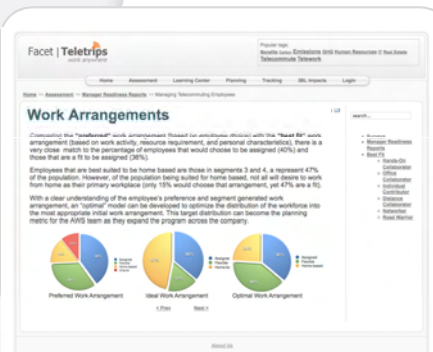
Facet | Teletrips
work anywhere

Popular tags: Benefits Carbon Emissions GHG Human Resources IT Real Estate Telecommute Telework

Home Assessment Learning Center Planning Tracking SBL Impacts Login

Home >> Assessment >> Manager Readiness Reports >> Managing Telecommuting Employees

Work Arrangements

Comparing the "preferred" work arrangement (based on employee choice) with the "best fit" work arrangement (based on work activity, resource requirement, and personal characteristics), there is a very close match to the percentage of employees that would choose to be assigned (40%) and those that are a fit to be assigned (36%).

Employees that are best suited to be home based are those in segments 3 and 4, a represent 47% of the population. However, of the population being suited for home based, not all will desire to work from home as their primary workplace (only 15% would choose that arrangement, yet 47% are a fit).

With a clear understanding of the employee's preference and segment generated work arrangement, an "optimal" model can be developed to optimize the distribution of the workforce into the most appropriate initial work arrangement. This target distribution can become the planning metric for the AWS team as they expand the program across the company.

Preferred Work Arrangement Ideal Work Arrangement Optimal Work Arrangement

< Prev Next >

search...

Success
Manager Readiness Reports
Best Fit
Hands-On Collaborator
Office Collaborator
Individual Contributor
Distance Collaborator
Networker
Road Warrior

About Us